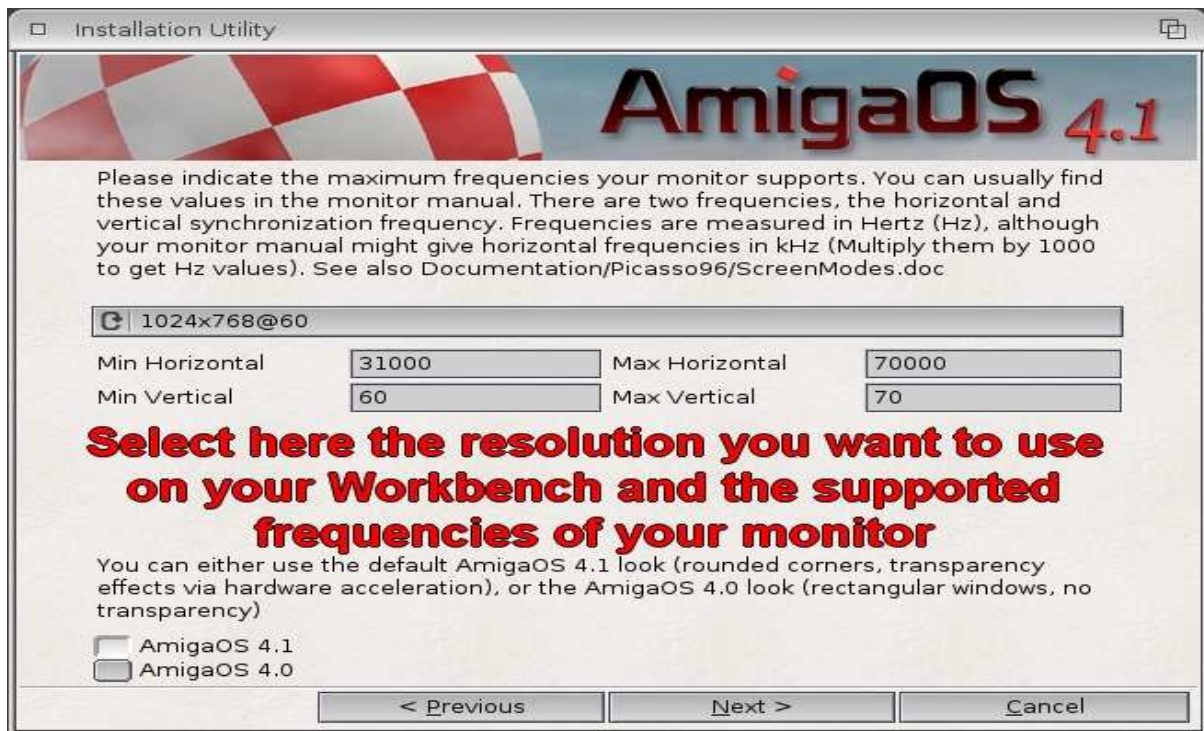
Installation Utility

AmigaOS 4.1

Please indicate the maximum frequencies your monitor supports. You can usually find these values in the monitor manual. There are two frequencies, the horizontal and vertical synchronization frequency. Frequencies are measured in Hertz (Hz), although your monitor manual might give horizontal frequencies in kHz (Multiply them by 1000 to get Hz values). See also Documentation/Picasso96/ScreenModes.doc

1024x768@60

| Min Horizontal | 31000 | Max Horizontal | 70000 |
|---|---|---|---|
| Min Vertical | 60 | Max Vertical | 70 |

Select here the resolution you want to use on your Workbench and the supported frequencies of your monitor

You can either use the default AmigaOS 4.1 look (rounded corners, transparency effects via hardware acceleration), or the AmigaOS 4.0 look (rectangular windows, no transparency)

AmigaOS 4.1
AmigaOS 4.0

< Previous
Next >
Cancel